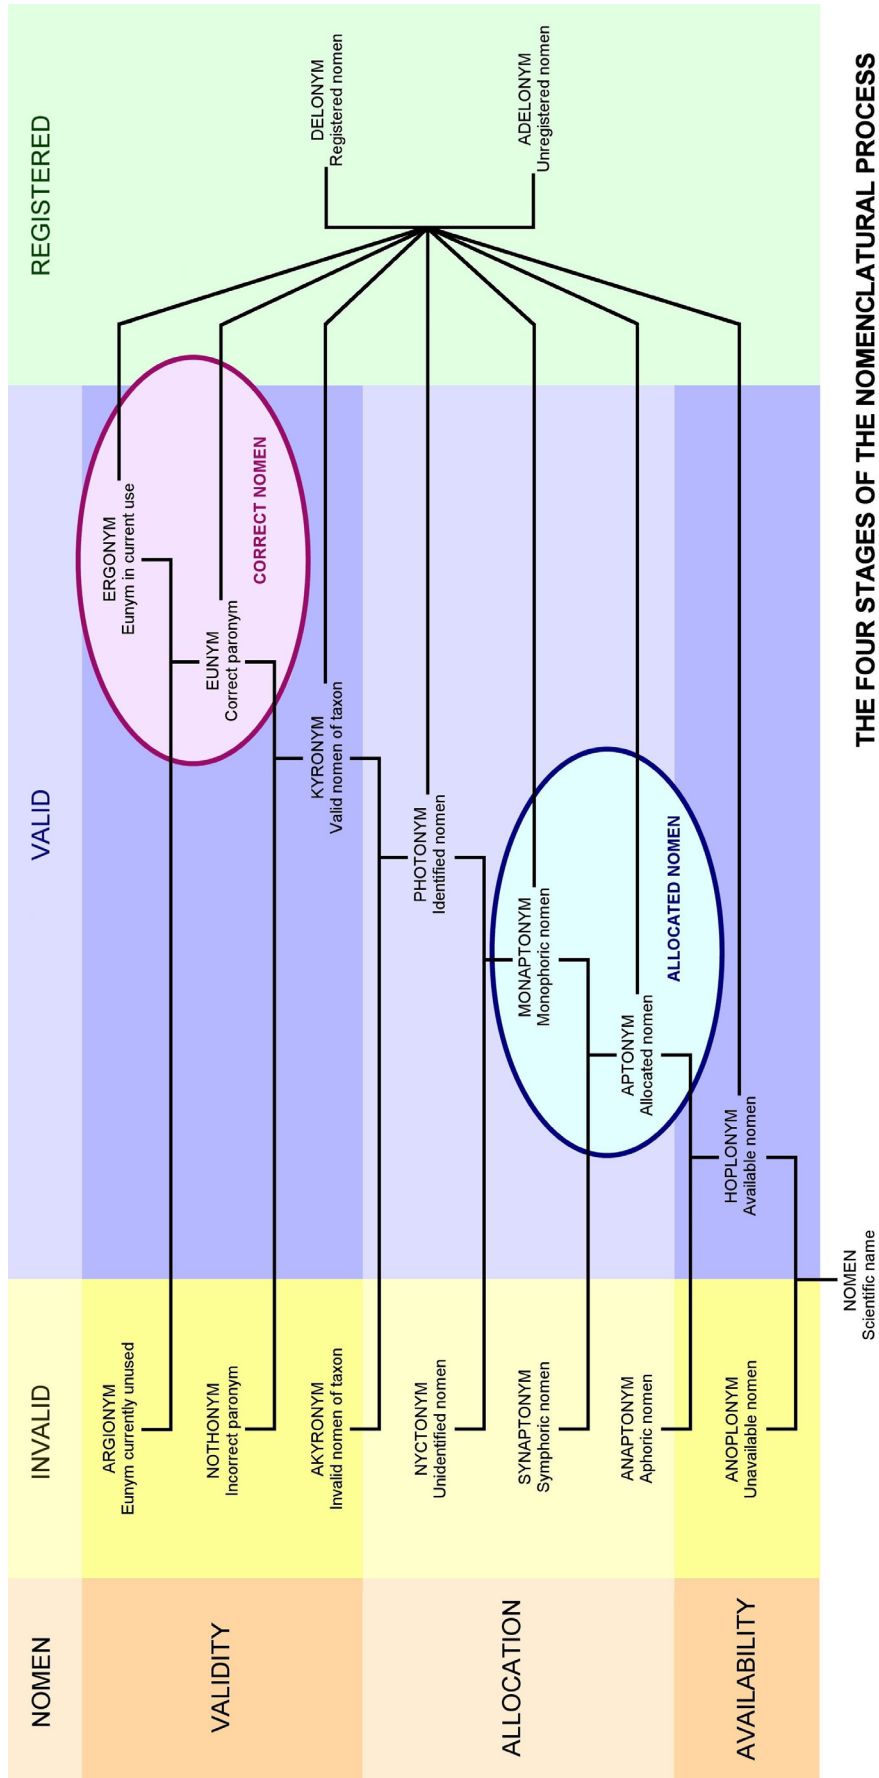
THE FOUR STAGES OF THE NOMENCLATURAL PROCESS

NOMEN
VALIDITY
ALLOCATION
AVAILABILITY

INVALID
VALID
REGISTERED

ARGIONYM
Eunym currently unused

NOTHONYM
Incorrect paronym

AKYRONYM
Invalid nomen of taxon

NYCTONYM
Unidentified nomen

SYNAPTONYM
Symphoric nomen

ANAPTONYM
Aphoric nomen

ANOPLONYM
Unavailable nomen

NOMEN
Scientific name

ERGONYM
Eunym in current use

EUNYM
Correct paronym

CORRECT NOMEN

KYRONYM
Valid nomen of taxon

PHOTONYM
Identified nomen

MONAPTONYM
Monophoric nomen

APTONYM
Allocated nomen

ALLOCATED NOMEN

HOPLONYM
Available nomen

DELONYM
Registered nomen

ADELONYM
Unregistered nomen